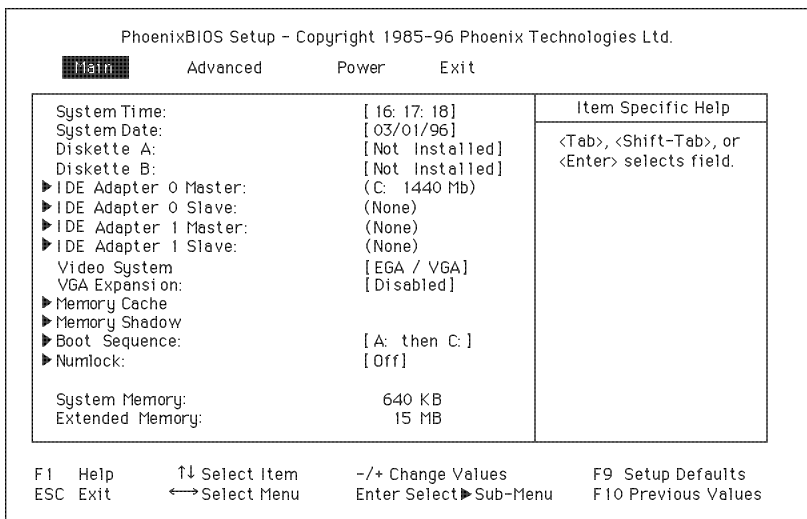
PhoenixBIOS Setup - Copyright 1985-96 Phoenix Technologies Ltd.

Main Advanced Power Exit

| | | Item Specific Help |
|---|---|---|
| System Time: | [ 16: 17: 18] | <Tab>, <Shift-Tab>, or <Enter> selects field. |
| System Date: | [ 03/01/96] | |
| Diskette A: | [Not Installed] | |
| Diskette B: | [Not Installed] | |
| ▶ IDE Adapter 0 Master: | (C: 1440 Mb) | |
| ▶ IDE Adapter 0 Slave: | (None) | |
| ▶ IDE Adapter 1 Master: | (None) | |
| ▶ IDE Adapter 1 Slave: | (None) | |
| Video System | [ EGA / VGA] | |
| VGA Expansion: | [ Disabled] | |
| ▶ Memory Cache | | |
| ▶ Memory Shadow | | |
| ▶ Boot Sequence: | [ A: then C: ] | |
| ▶ Numlock: | [ Off] | |
| System Memory: | 640 KB | |
| Extended Memory: | 15 MB | |

F1 Help ↑↓ Select Item -/+ Change Values F9 Setup Defaults
ESC Exit ←→ Select Menu Enter Select ▶ Sub-Menu F10 Previous Values